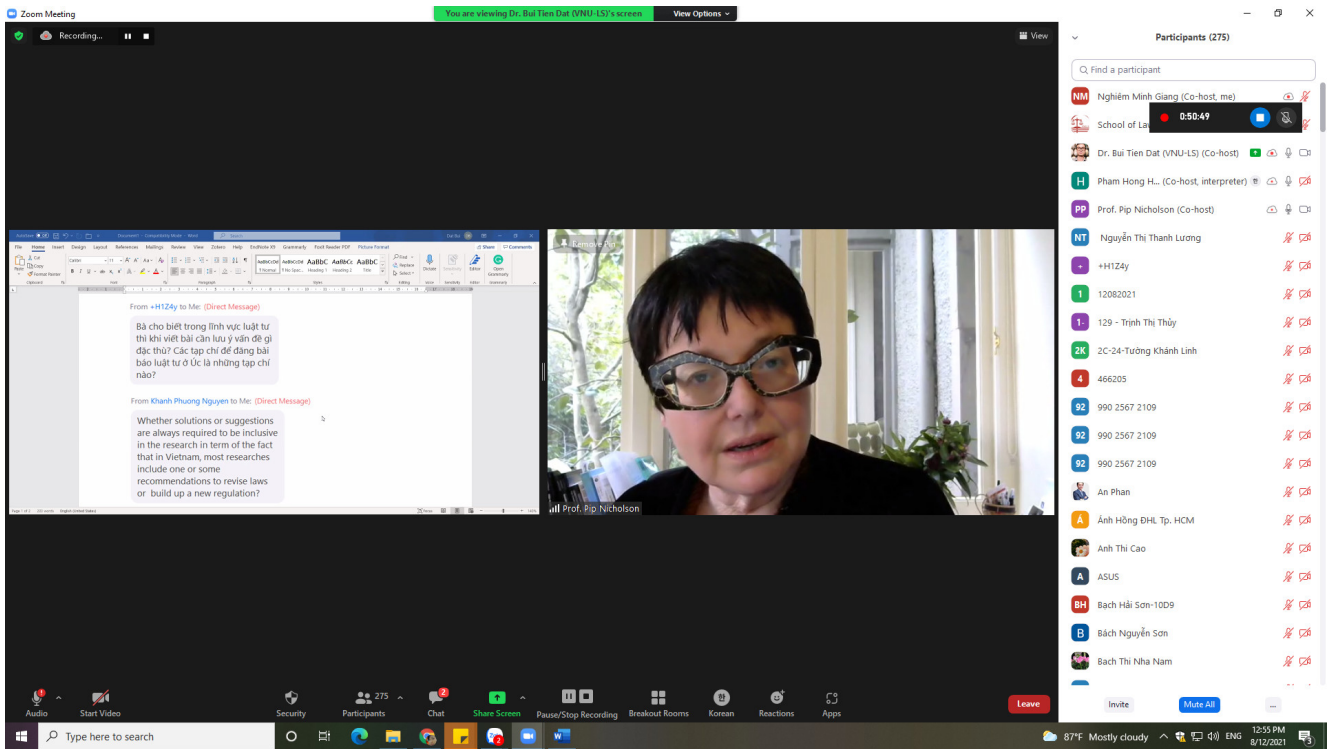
Zoom Meeting

You are viewing Dr. Bui Tien Dat (VNU-LS)'s screen

View Options

Recording...

View

Participants (275)

Find a participant

NM Nghiêm Minh Giang (Co-host, me)

0:50:49

School of La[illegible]

Dr. Bui Tien Dat (VNU-LS) (Co-host)

H Pham Hong H... (Co-host, interpreter)

PP Prof. Pip Nicholson (Co-host)

NT Nguyễn Thị Thanh Lương

+ +H1Z4y

1 12082021

1- 129 - Trịnh Thị Thủy

2K 2C-24-Tường Khánh Linh

4 466205

92 990 2567 2109

92 990 2567 2109

92 990 2567 2109

An Phan

Á Ánh Hồng ĐHL Tp. HCM

Anh Thi Cao

A ASUS

BH Bach Hải Sơn-10D9

B Bách Nguyễn Sơn

Bach Thi Nha Nam

Invite

Mute All

...

File Home Insert Design Layout References Mailings Review View Zotero Help EndNote X9 Grammarly Foxit Reader PDF Picture Format

Share Comments

From +H1Z4y to Me: (Direct Message)

Bà cho biết trong lĩnh vực luật tư thì khi viết bài cần lưu ý vấn đề gì đặc thù? Các tạp chí để đăng bài báo luật tư ở Úc là những tạp chí nào?

From Khanh Phuong Nguyen to Me: (Direct Message)

Whether solutions or suggestions are always required to be inclusive in the research in term of the fact that in Vietnam, most researches include one or some recommendations to revise laws or build up a new regulation?

Remove Pin

Prof. Pip Nicholson

Audio

Start Video

Security

275 Participants

2 Chat

Share Screen

Pause/Stop Recording

Breakout Rooms

Korean

Reactions

Apps

Leave

Type here to search

87°F Mostly cloudy

ENG

12:55 PM
8/12/2021